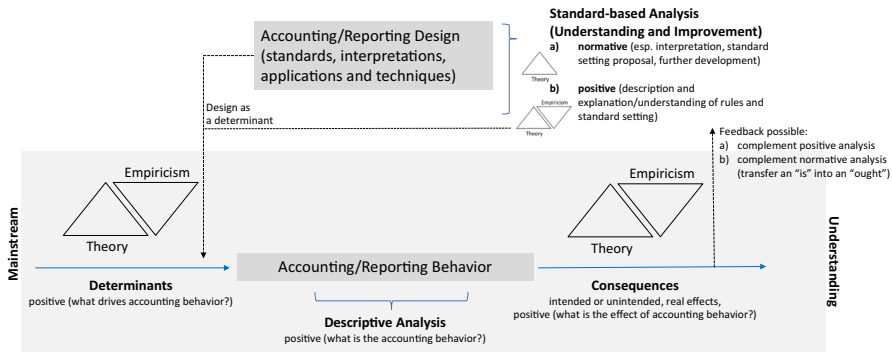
Accounting/Reporting Design (standards, interpretations, applications and techniques)

Standard-based Analysis (Understanding and Improvement)

a) normative (esp. interpretation, standard setting proposal, further development)

Theory

b) positive (description and explanation/understanding of rules and standard setting)

Empiricism

Theory

Design as a determinant

Feedback possible:
a) complement positive analysis
b) complement normative analysis (transfer an "is" into an "ought")

Empiricism

Theory

Empiricism

Theory

Mainstream

Understanding

Determinants
positive (what drives accounting behavior?)

Accounting/Reporting Behavior

Consequences
intended or unintended, real effects, positive (what is the effect of accounting behavior?)

Descriptive Analysis
positive (what is the accounting behavior?)